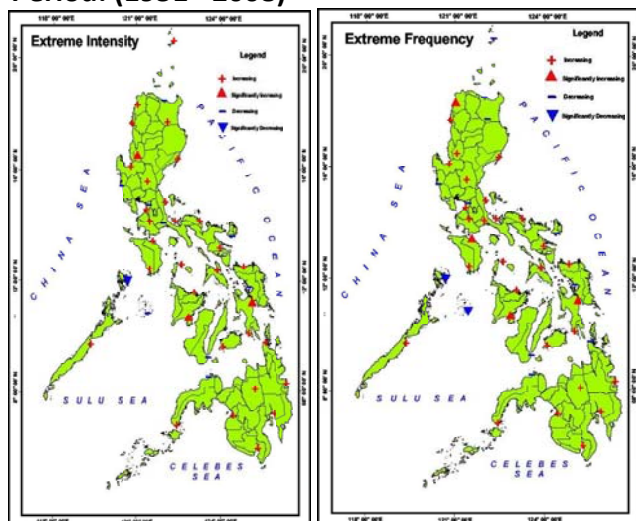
Period (1951 - 2008)

118° 00' 00"E 121° 00' 00"E 124° 00' 00"E

Extreme Intensity

Legend

Increasing

Significantly Increasing

Decreasing

Significantly Decreasing

CHINA SEA

PACIFIC OCEAN

SULU SEA

CELEBES SEA

118° 00' 00"E 121° 00' 00"E 124° 00' 00"E

Extreme Frequency

Legend

Increasing

Significantly Increasing

Decreasing

Significantly Decreasing

CHINA SEA

PACIFIC OCEAN

SULU SEA

CELEBES SEA